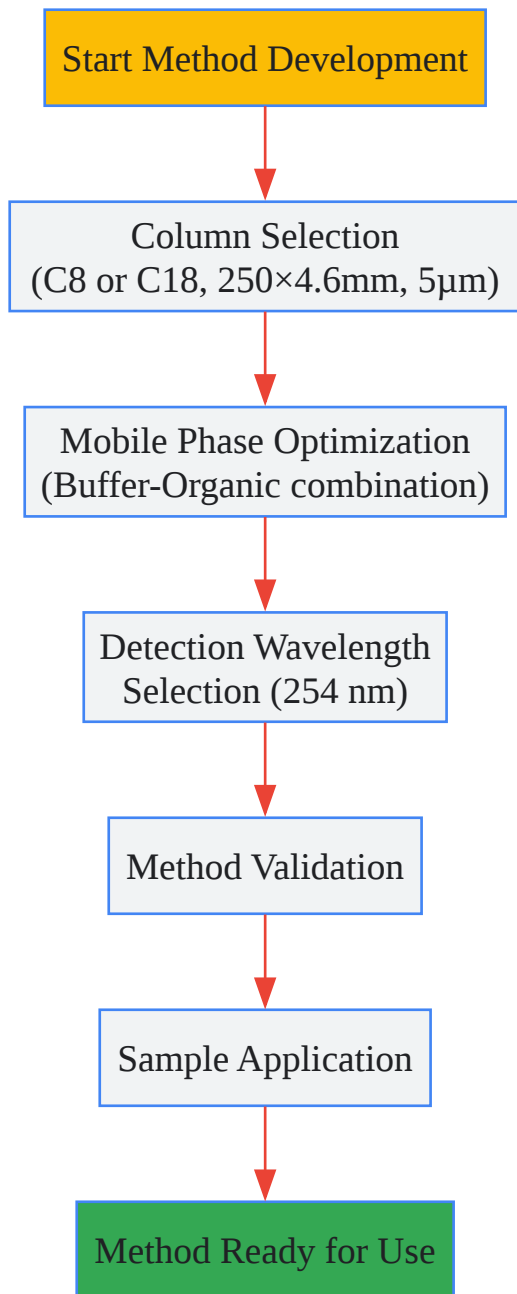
Start Method Development

Column Selection
(C8 or C18, 250×4.6mm, 5μm)

Mobile Phase Optimization
(Buffer-Organic combination)

Detection Wavelength
Selection (254 nm)

Method Validation

Sample Application

Method Ready for Use